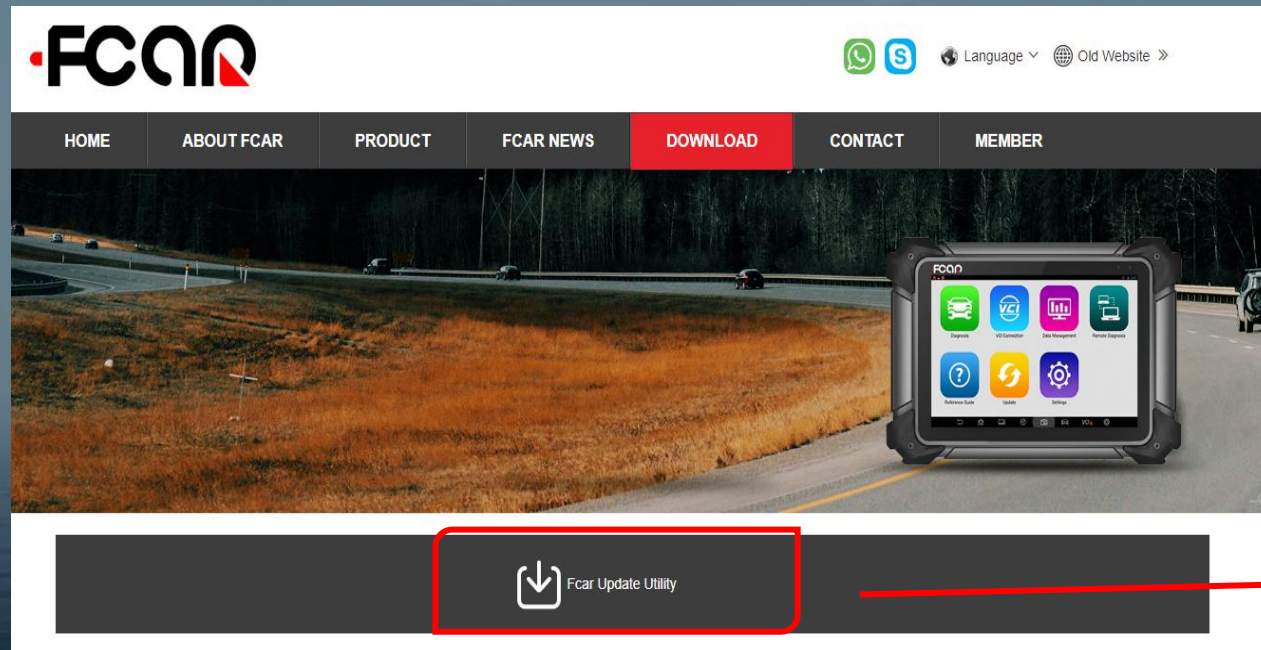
FCAR

Language Old Website »

HOME ABOUT FCAR PRODUCT FCAR NEWS DOWNLOAD CONTACT MEMBER

FCAR

Diagnosis VCI Connection Data Management Remote Diagnosis

Reference Guide Update Settings

Fcar Update Utility